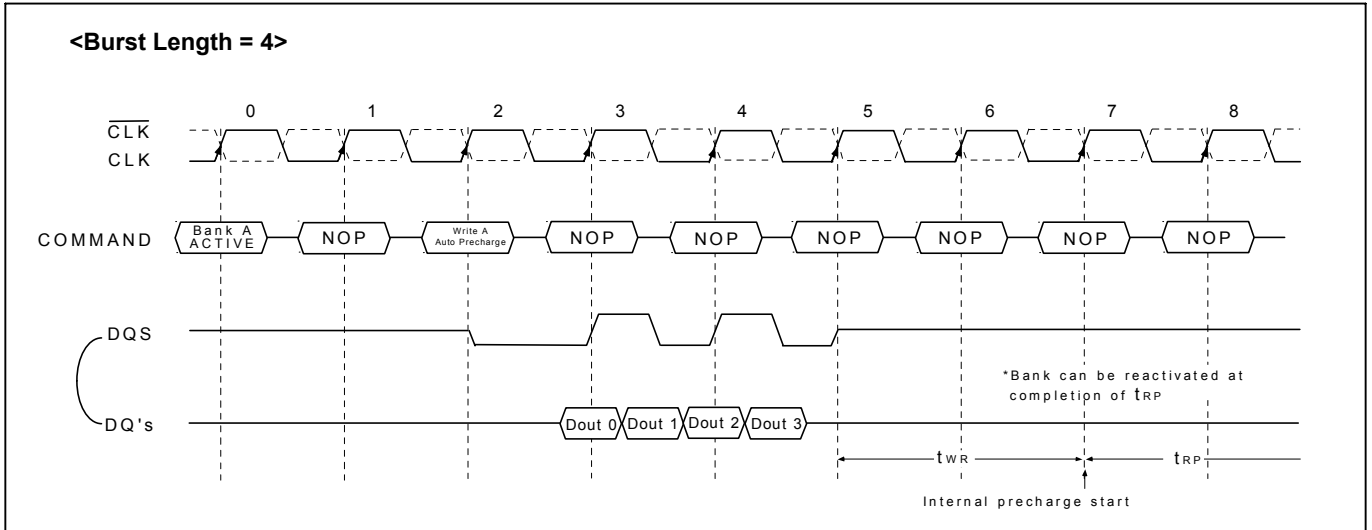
<Burst Length = 4>

0 1 2 3 4 5 6 7 8

$\overline{CLK}$

CLK

COMMAND

Bank A ACTIVE

NOP

Write A Auto Precharge

NOP

NOP

NOP

NOP

NOP

NOP

DQS

DQ's

Dout 0

Dout 1

Dout 2

Dout 3

*Bank can be reactivated at completion of $t_{RP}$

$t_{WR}$

$t_{RP}$

Internal precharge start